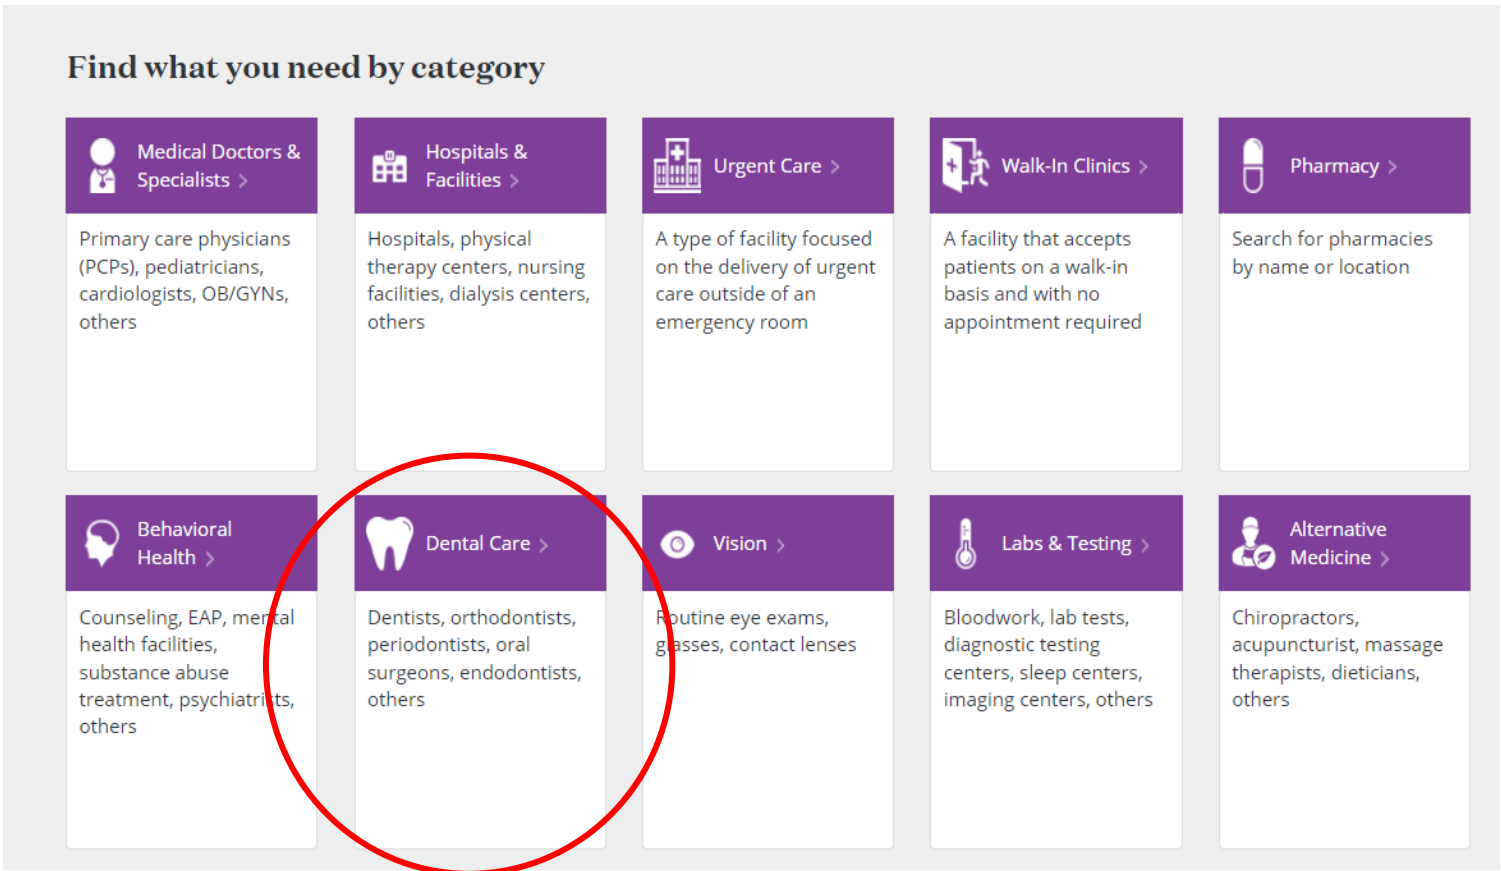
Find what you need by category

Medical Doctors & Specialists >

Primary care physicians (PCPs), pediatricians, cardiologists, OB/GYNs, others

Hospitals & Facilities >

Hospitals, physical therapy centers, nursing facilities, dialysis centers, others

Urgent Care >

A type of facility focused on the delivery of urgent care outside of an emergency room

Walk-In Clinics >

A facility that accepts patients on a walk-in basis and with no appointment required

Pharmacy >

Search for pharmacies by name or location

Behavioral Health >

Counseling, EAP, mental health facilities, substance abuse treatment, psychiatrists, others

Dental Care >

Dentists, orthodontists, periodontists, oral surgeons, endodontists, others

Vision >

Routine eye exams, glasses, contact lenses

Labs & Testing >

Bloodwork, lab tests, diagnostic testing centers, sleep centers, imaging centers, others

Alternative Medicine >

Chiropractors, acupuncturist, massage therapists, dieticians, others